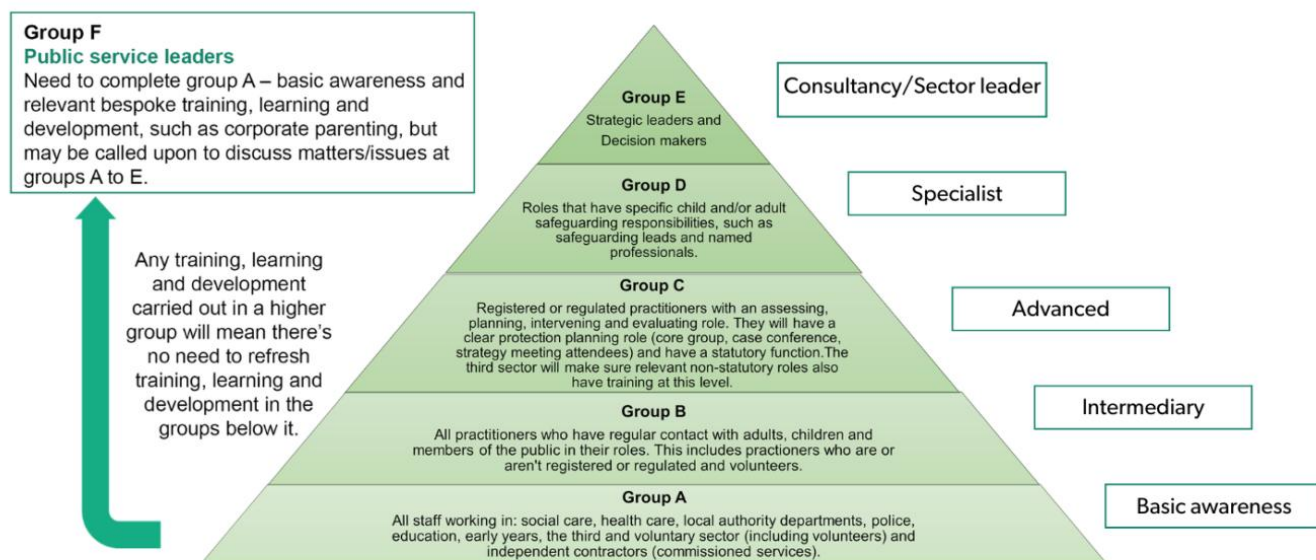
Group F
Public service leaders
Need to complete group A – basic awareness and relevant bespoke training, learning and development, such as corporate parenting, but may be called upon to discuss matters/issues at groups A to E.

Any training, learning and development carried out in a higher group will mean there's no need to refresh training, learning and development in the groups below it.

Group E
Strategic leaders and Decision makers

Consultancy/Sector leader

Group D
Roles that have specific child and/or adult safeguarding responsibilities, such as safeguarding leads and named professionals.

Specialist

Group C
Registered or regulated practitioners with an assessing, planning, intervening and evaluating role. They will have a clear protection planning role (core group, case conference, strategy meeting attendees) and have a statutory function.The third sector will make sure relevant non-statutory roles also have training at this level.

Advanced

Group B
All practitioners who have regular contact with adults, children and members of the public in their roles. This includes practioners who are or aren't registered or regulated and volunteers.

Intermediary

Group A
All staff working in: social care, health care, local authority departments, police, education, early years, the third and voluntary sector (including volunteers) and independent contractors (commissioned services).

Basic awareness